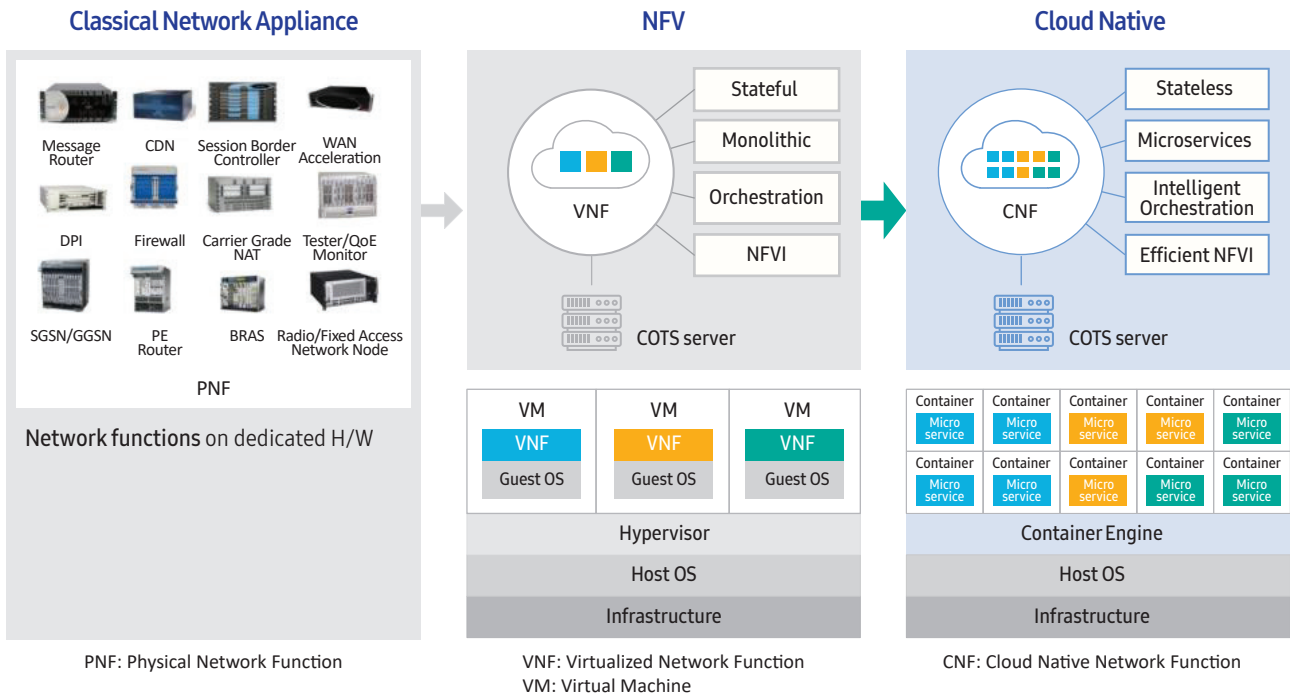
Classical Network Appliance

Message Router
CDN
Session Border Controller
WAN Acceleration
DPI
Firewall
Carrier Grade NAT
Tester/QoE Monitor
SGSN/GGSN
PE Router
BRAS
Radio/Fixed Access Network Node

PNF

Network functions on dedicated H/W

PNF: Physical Network Function

NFV

VNF
Stateful
Monolithic
Orchestration
NFVI
COTS server

| VM | VM | VM |
|---|---|---|
| VNF | VNF | VNF |
| Guest OS | Guest OS | Guest OS |

Hypervisor
Host OS
Infrastructure

VNF: Virtualized Network Function
VM: Virtual Machine

Cloud Native

CNF
Stateless
Microservices
Intelligent Orchestration
Efficient NFVI
COTS server

| Container | Container | Container | Container | Container |
|---|---|---|---|---|
| Micro service | Micro service | Micro service | Micro service | Micro service |
| Container | Container | Container | Container | Container |
| Micro service | Micro service | Micro service | Micro service | Micro service |

Container Engine
Host OS
Infrastructure

CNF: Cloud Native Network Function